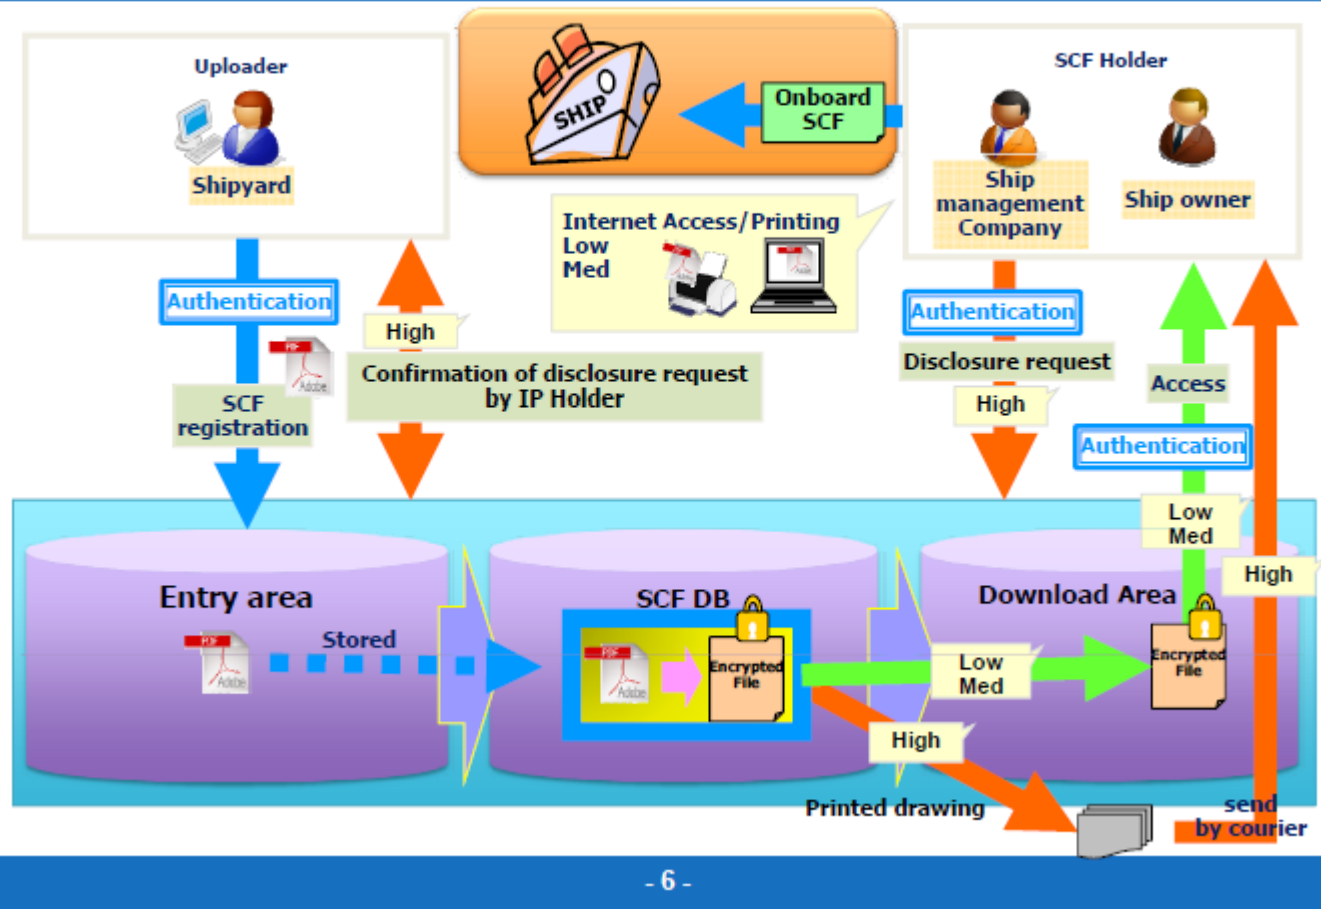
Uploader

Shipyard

SHIP

Onboard SCF

SCF Holder

Ship management Company

Ship owner

Internet Access/Printing
Low
Med

PDF
Adobe

Authentication

High

Confirmation of disclosure request by IP Holder

SCF registration

Authentication

Disclosure request

High

Access

Authentication

Low
Med

High

Entry area

PDF
Adobe

Stored

SCF DB

PDF
Adobe

Encrypted File

Download Area

Encrypted File

Low
Med

High

Printed drawing

send by courier

- 6 -